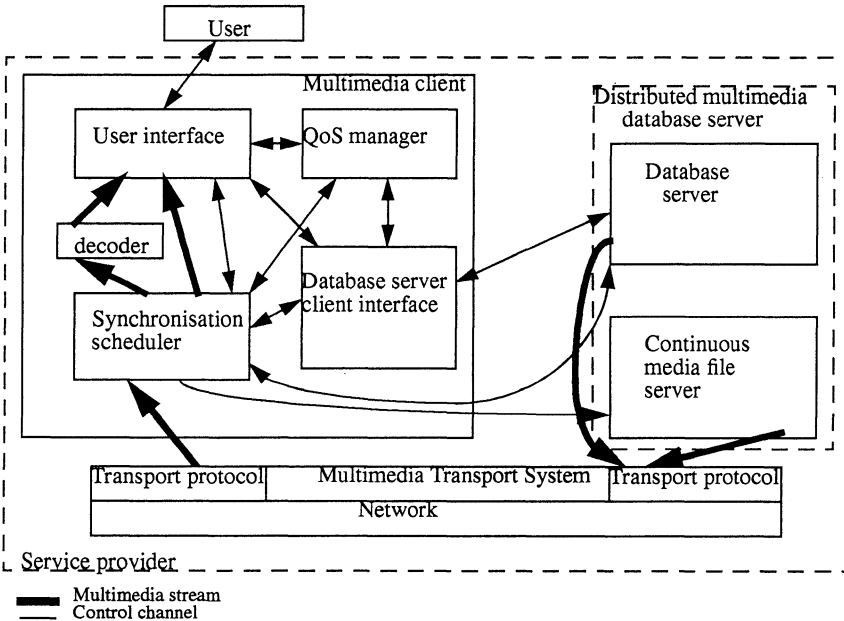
User

Multimedia client

User interface

QoS manager

decoder

Database server client interface

Synchronisation scheduler

Distributed multimedia database server

Database server

Continuous media file server

Transport protocol

Multimedia Transport System

Transport protocol

Network

Service provider

Multimedia stream
Control channel